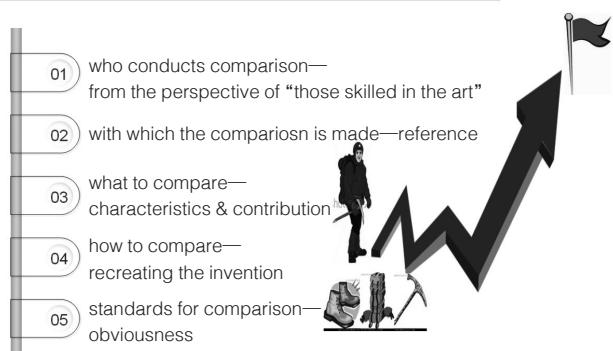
01 who conducts comparison—
from the perspective of "those skilled in the art"

02 with which the compariosn is made—reference

03 what to compare—
characteristics & contribution

04 how to compare—
recreating the invention

05 standards for comparison—
obviousness